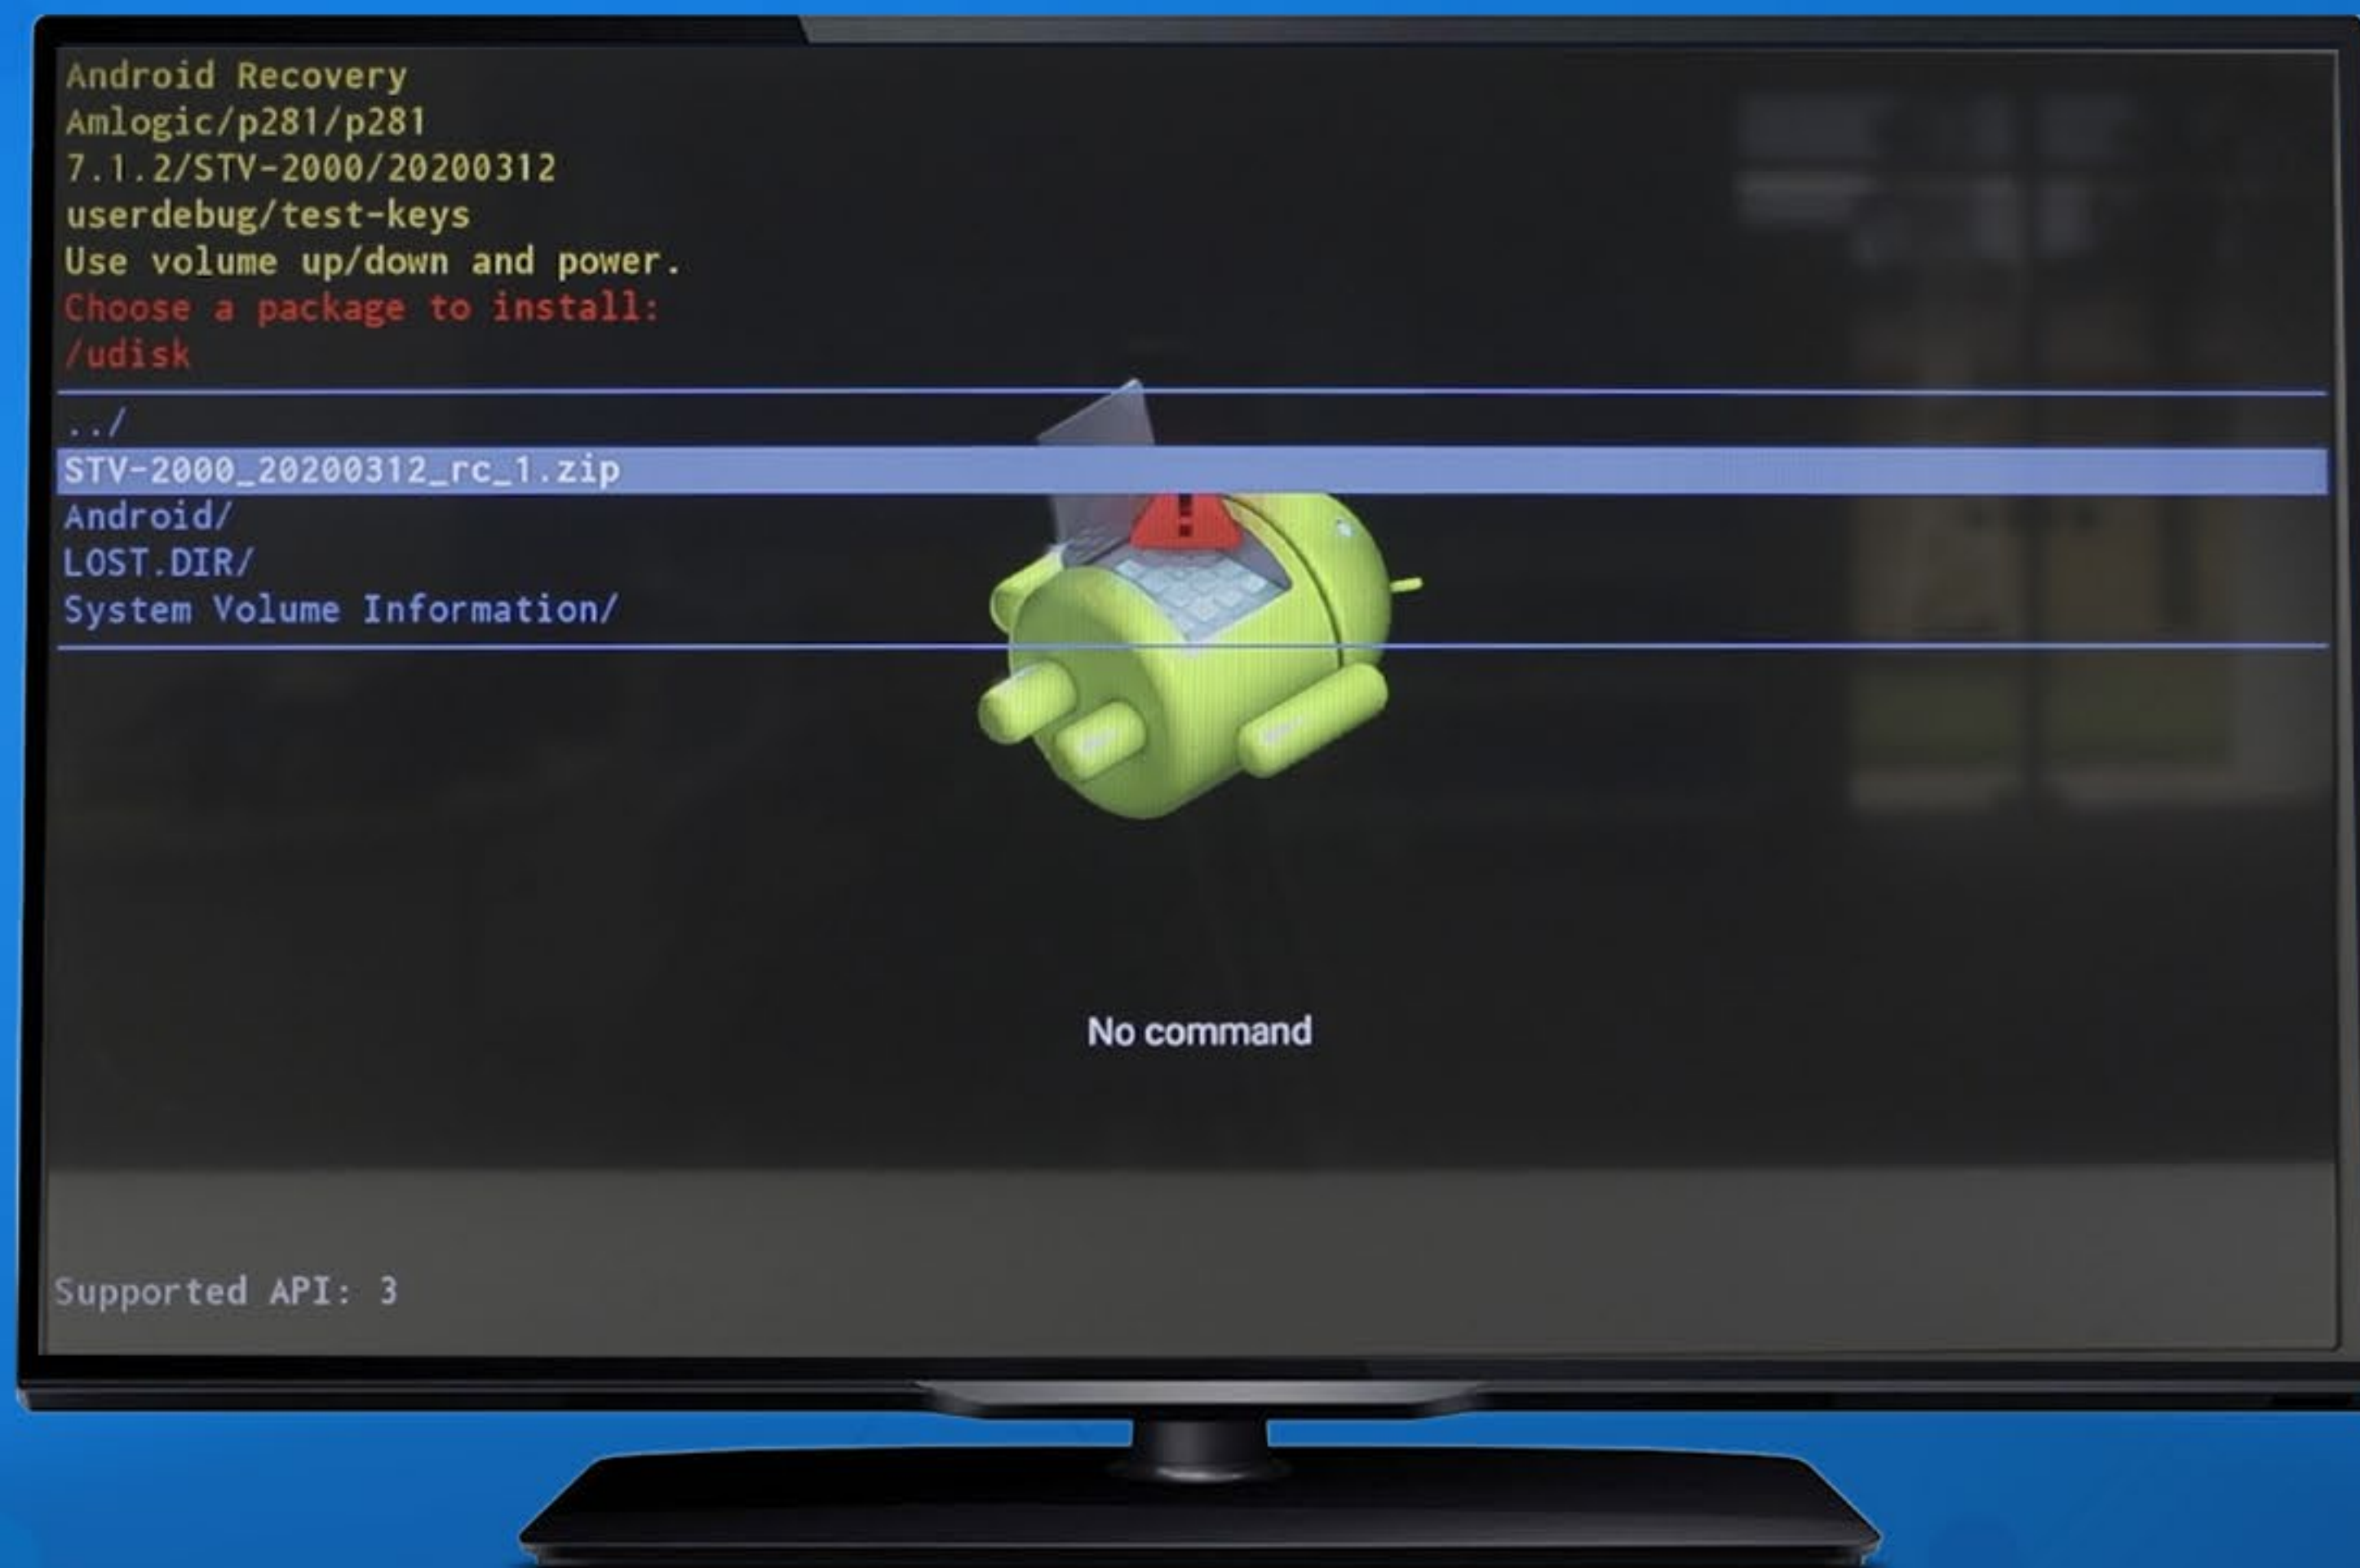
Android Recovery
Amlogic/p281/p281
7.1.2/STV-2000/20200312
userdebug/test-keys
Use volume up/down and power.
Choose a package to install:
/udisk

../
STV-2000_20200312_rc_1.zip
Android/
LOST.DIR/
System Volume Information/

No command

Supported API: 3